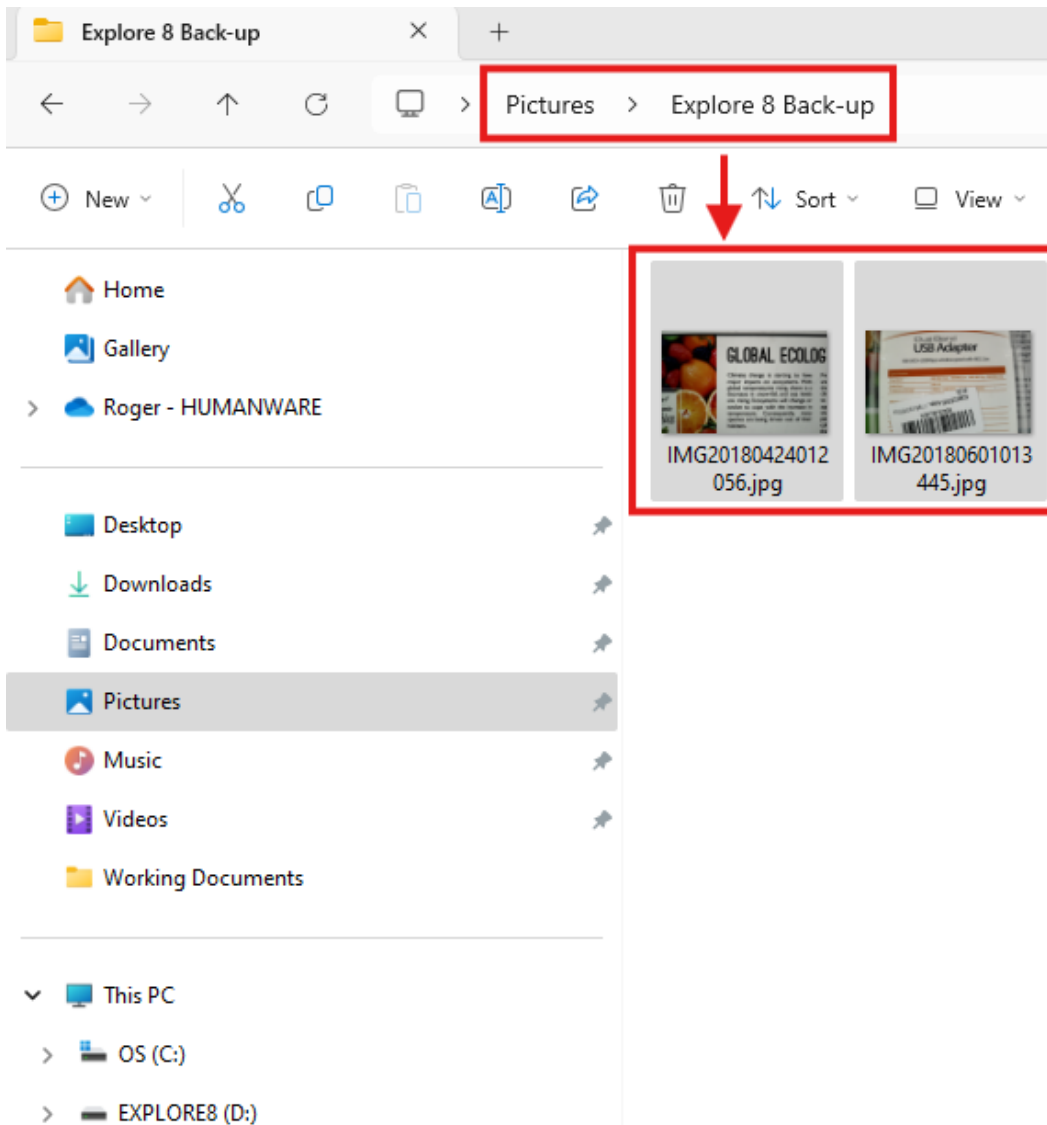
Explore 8 Back-up

Pictures > Explore 8 Back-up

New Sort View

Home
Gallery
Roger - HUMANWARE

Desktop
Downloads
Documents
Pictures
Music
Videos
Working Documents

This PC
OS (C:)
EXPLORE8 (D:)

GLOBAL ECOLOG
IMG20180424012056.jpg

USB Adapter
IMG20180601013445.jpg